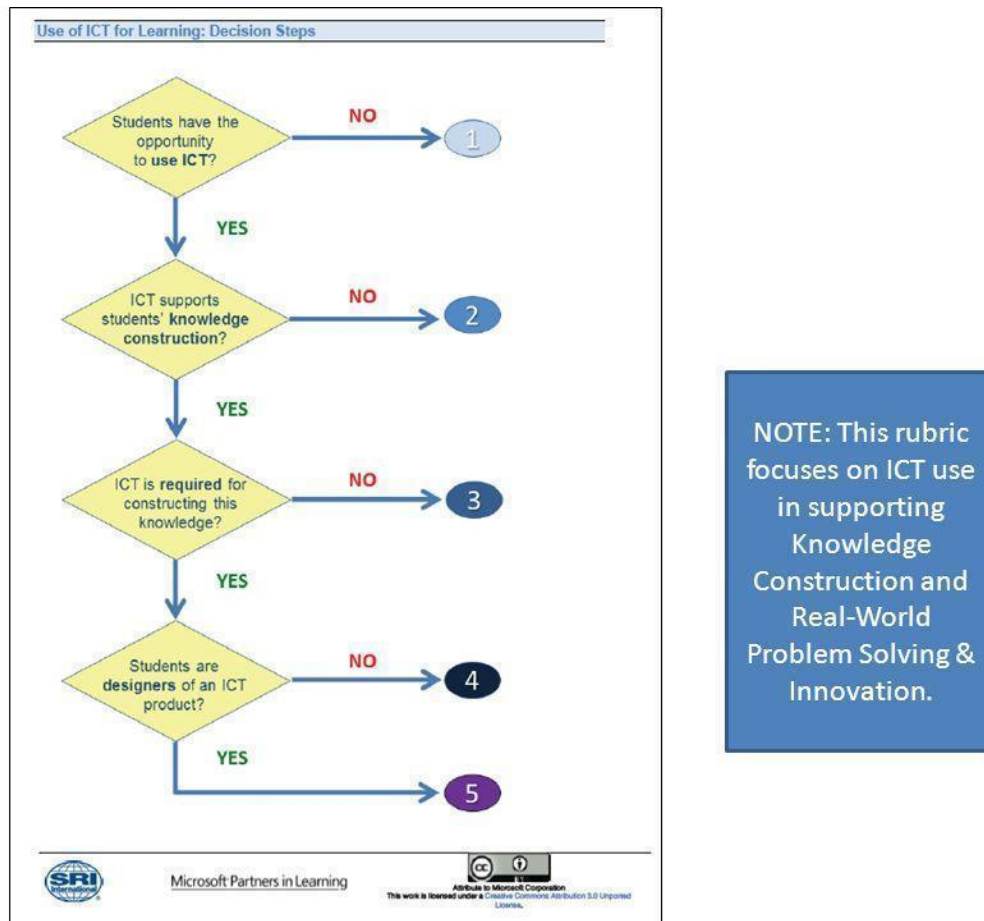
Use of ICT for Learning: Decision Steps

Students have the opportunity to use ICT?

NO

1

YES

ICT supports students' knowledge construction?

NO

2

YES

ICT is required for constructing this knowledge?

NO

3

YES

Students are designers of an ICT product?

NO

4

YES

5

NOTE: This rubric focuses on ICT use in supporting Knowledge Construction and Real-World Problem Solving & Innovation.

SRI International

Microsoft Partners in Learning

cc BY

Attribute to Microsoft Corporation
This work is licensed under a Creative Commons Attribution 3.0 Unported License.